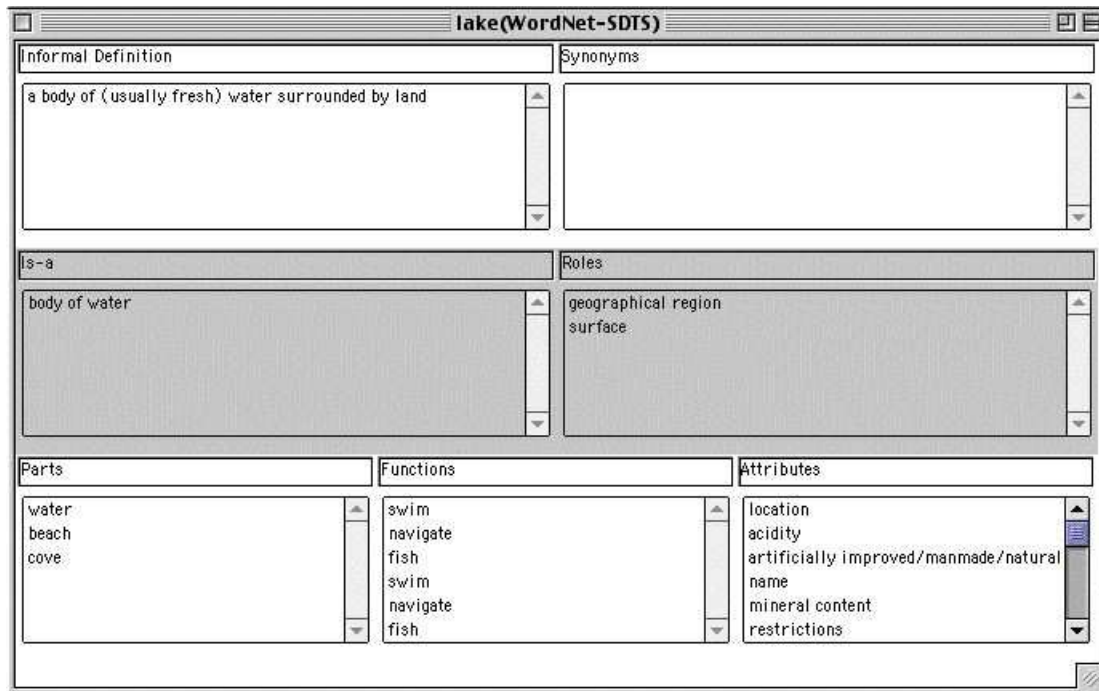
lake(WordNet-SDTS)

Informal Definition

a body of (usually fresh) water surrounded by land

Synonyms

Is-a

body of water

Roles

geographical region
surface

Parts

water
beach
cove

Functions

swim
navigate
fish
swim
navigate
fish

Attributes

location
acidity
artificially improved/manmade/natural
name
mineral content
restrictions